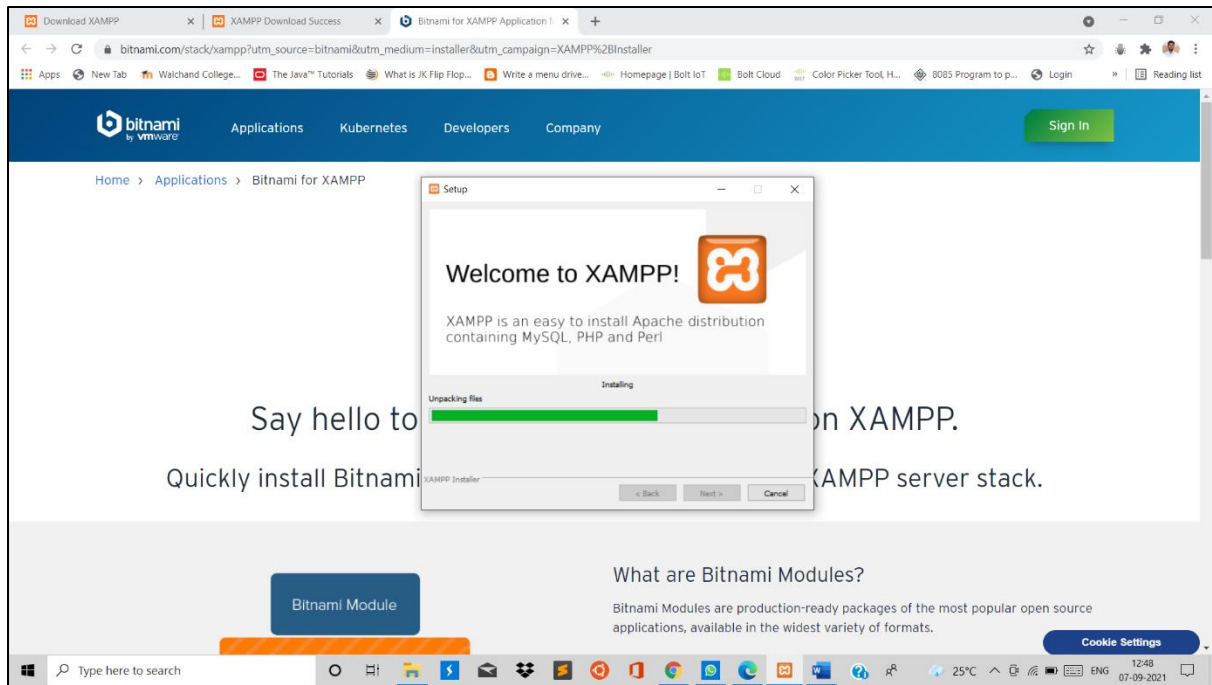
Download XAMPP
XAMPP Download Success
Bitnami for XAMPP Application I
bitnami.com/stack/xampp?utm_source=bitnami&utm_medium=installer&utm_campaign=XAMPP%2BInstaller
Apps New Tab Walchand College... The Java™ Tutorials What is JK Flip Flop... Write a menu drive... Homepage | Bolt IoT Bolt Cloud Color Picker Tool, H... 8085 Program to p... Login » Reading list

bitnami by vmware Applications Kubernetes Developers Company Sign In

Home › Applications › Bitnami for XAMPP

Setup

Welcome to XAMPP!

XAMPP is an easy to install Apache distribution containing MySQL, PHP and Perl

Installing
Unpacking files

XAMPP Installer
< Back Next > Cancel

Say hello to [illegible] on XAMPP.

Quickly install Bitnami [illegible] XAMPP server stack.

Bitnami Module

What are Bitnami Modules?

Bitnami Modules are production-ready packages of the most popular open source applications, available in the widest variety of formats.

Cookie Settings

Type here to search
25°C ENG 12:48 07-09-2021